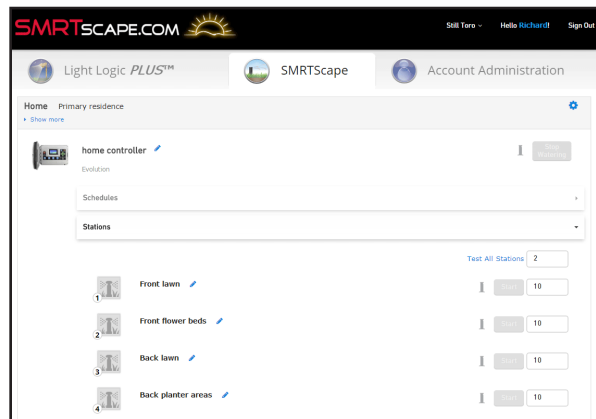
SMRTSCAPE.COM

Still Toro ⌄ Hello Richard! Sign Out

Light Logic PLUS™

SMRTScape

Account Administration

Home Primary residence

▸ Show more

home controller

Evolution

Stop Watering

Schedules

Stations

Test All Stations 2

1 Front lawn Start 10

2 Front flower beds Start 10

3 Back lawn Start 10

4 Back planter areas Start 10